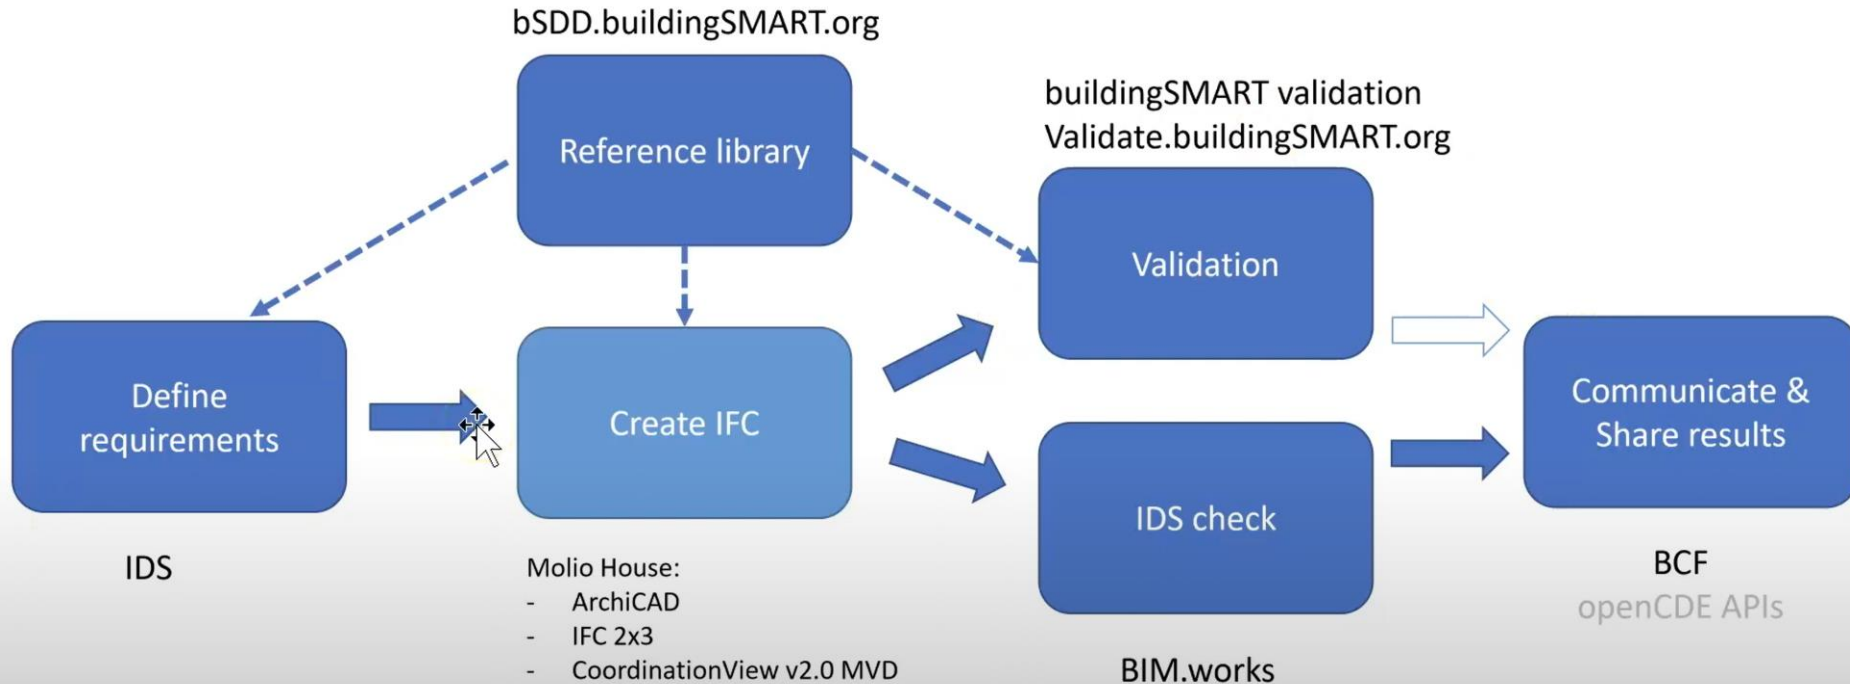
bSDD.buildingSMART.org

Reference library

buildingSMART validation
Validate.buildingSMART.org

Validation

Define requirements

Create IFC

IDS check

Communicate & Share results

IDS

Molio House:
- ArchiCAD
- IFC 2x3
- CoordinationView v2.0 MVD

BIM.works

BCF
openCDE APIs